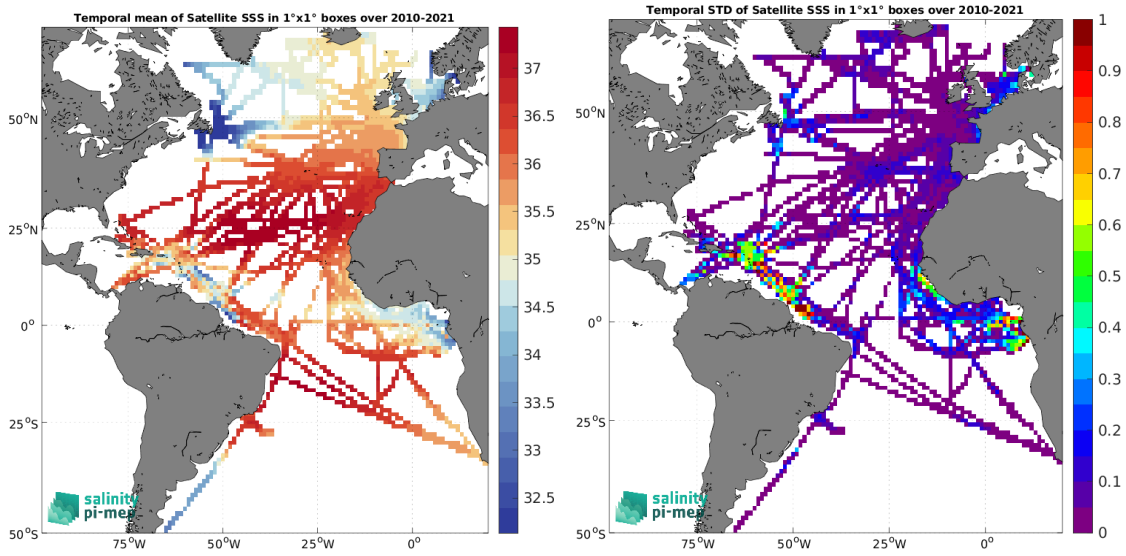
Temporal mean of Satellite SSS in 1°x1° boxes over 2010-2021

37
36.5
36
35.5
35
34.5
34
33.5
33
32.5

50°N
25°N
0°
25°S
50°S
75°W 50°W 25°W 0°

salinity
pi-mep

Temporal STD of Satellite SSS in 1°x1° boxes over 2010-2021

1
0.9
0.8
0.7
0.6
0.5
0.4
0.3
0.2
0.1
0

50°N
25°N
0°
25°S
50°S
75°W 50°W 25°W 0°

salinity
pi-mep